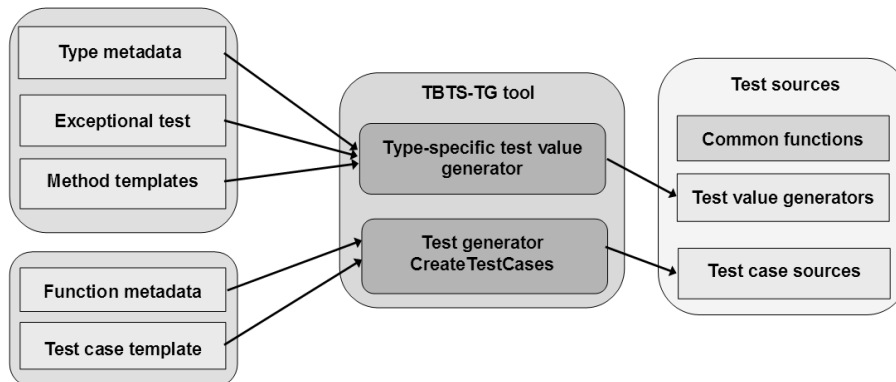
Type metadata

Exceptional test

Method templates

Function metadata

Test case template

TBTS-TG tool

Type-specific test value generator

Test generator CreateTestCases

Test sources

Common functions

Test value generators

Test case sources